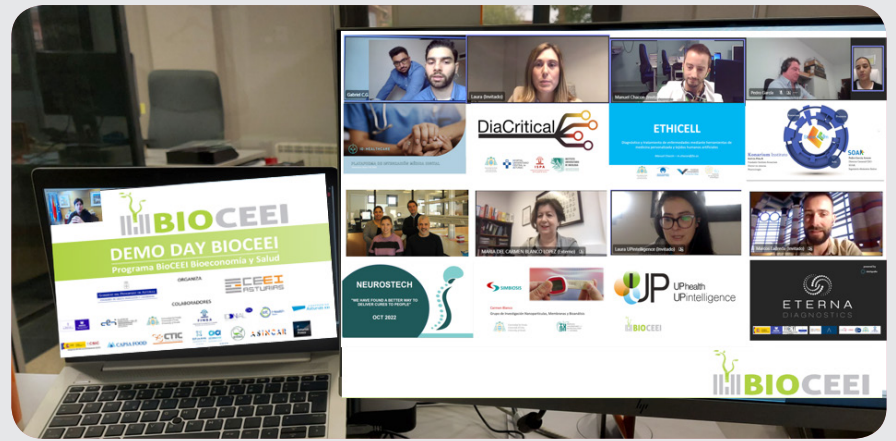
BIOCEEI

DEMO DAY BIOCEEI

Programa BioCEEI Bioeconomía y Salud

ORGANIZA

CEEI ASTURIAS

COLABORADORES

CTIC

ASINCAR

CAPSA FOOD

Gabriel C.

Laura (Invitado)

Manuel Chacón

Pedro García

DiaCritical

ETHICELL

SDAR

MARIA DEL CARMEN BLANCO LOPEZ (Externo)

Laura UPhealth (Invitado)

NEUROSTECH

"WE HAVE FOUND A BETTER WAY TO DELIVER CURES TO PEOPLE"

OCT 2022

SIMBIOSIS

UP

UPhealth

UPintelligence

BIOCEEI

ETERNA

DIAGNOSTICS

BIOCEEI